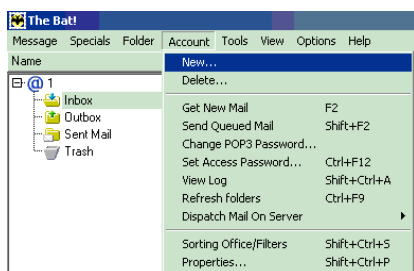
The Bat!

Message Specials Folder Account Tools View Options Help

Name

@ 1
Inbox
Outbox
Sent Mail
Trash

New...
Delete...
Get New Mail F2
Send Queued Mail Shift+F2
Change POP3 Password...
Set Access Password... Ctrl+F12
View Log Shift+Ctrl+A
Refresh folders Ctrl+F9
Dispatch Mail On Server
Sorting Office/Filters Shift+Ctrl+S
Properties... Shift+Ctrl+P